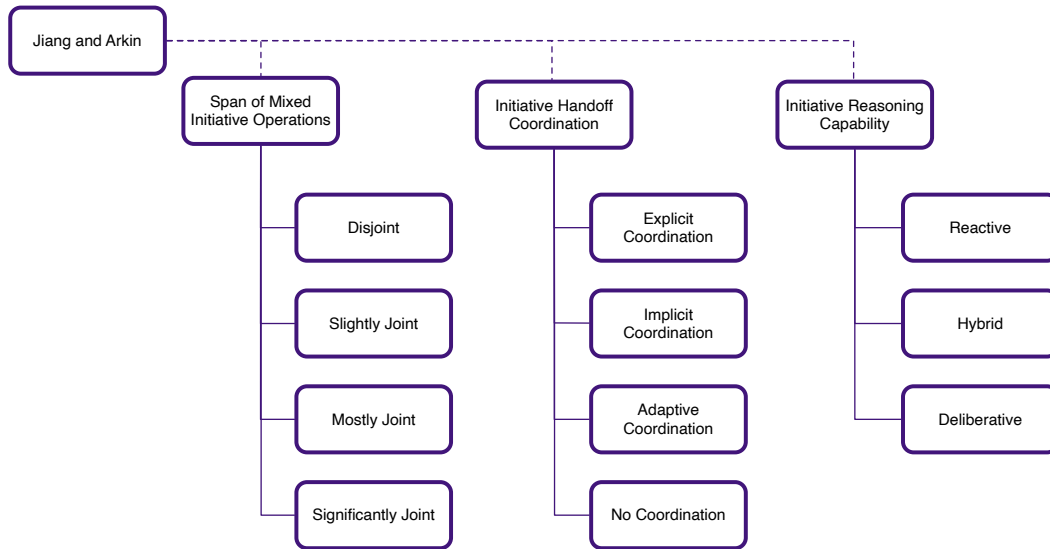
Jiang and Arkin

Span of Mixed Initiative Operations

Disjoint

Slightly Joint

Mostly Joint

Significantly Joint

Initiative Handoff Coordination

Explicit Coordination

Implicit Coordination

Adaptive Coordination

No Coordination

Initiative Reasoning Capability

Reactive

Hybrid

Deliberative